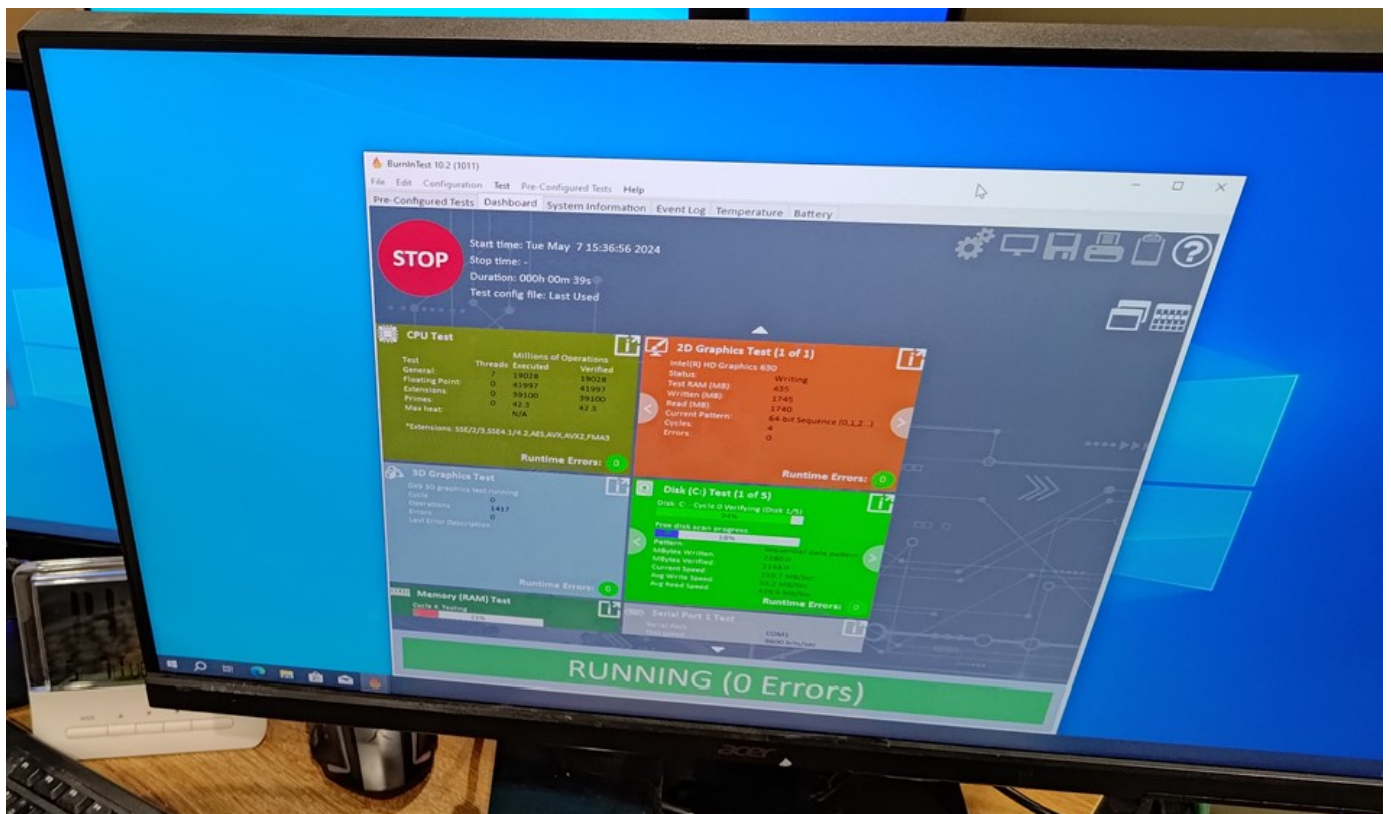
BurnInTest 10.2 (1011)

File Edit Configuration Test Pre-Configured Tests Help

Pre-Configured Tests Dashboard System Information Event Log Temperature Battery

STOP

Start time: Tue May 7 15:36:56 2024
Stop time: -
Duration: 000h 00m 39s
Test config file: Last Used

CPU Test

| Test | Threads | Millions of Operations Executed | Verified |
|---|---|---|---|
| General: | 7 | 19028 | 19028 |
| Floating Point: | 0 | 41997 | 41997 |
| Extensions: | 0 | 39100 | 39100 |
| Primes: | 0 | 42.3 | 42.3 |
| Max heat: | | N/A | |

*Extensions: SSE/2/3,SSE4.1/4.2,AES,AVX,AVX2,FMA3

Runtime Errors: 0

2D Graphics Test (1 of 1)

Intel(R) HD Graphics 630
Status: Writing
Test RAM (MB): 435
Written (MB): 1745
Read (MB): 1740
Current Pattern: 64 bit Sequence (0,1,2...)
Cycles: 4
Errors: 0

Runtime Errors: 0

3D Graphics Test

DX9 3D graphics test running
Cycle 0
Operations 1417
Errors 0
Last Error Description

Runtime Errors: 0

Disk (C:) Test (1 of 5)

Disk: C - Cycle 0 Verifying (Disk 1/5)
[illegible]
Free disk scan progress
18%
Pattern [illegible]
MBytes Written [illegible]
MBytes Verified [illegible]
Current Speed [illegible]
Avg Write Speed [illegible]
Avg Read Speed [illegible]

Runtime Errors: 0

Memory (RAM) Test

Cycle 4, Testing
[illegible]%

Serial Port 1 Test

Serial Port COM1
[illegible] 9600 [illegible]

RUNNING (0 Errors)

acer